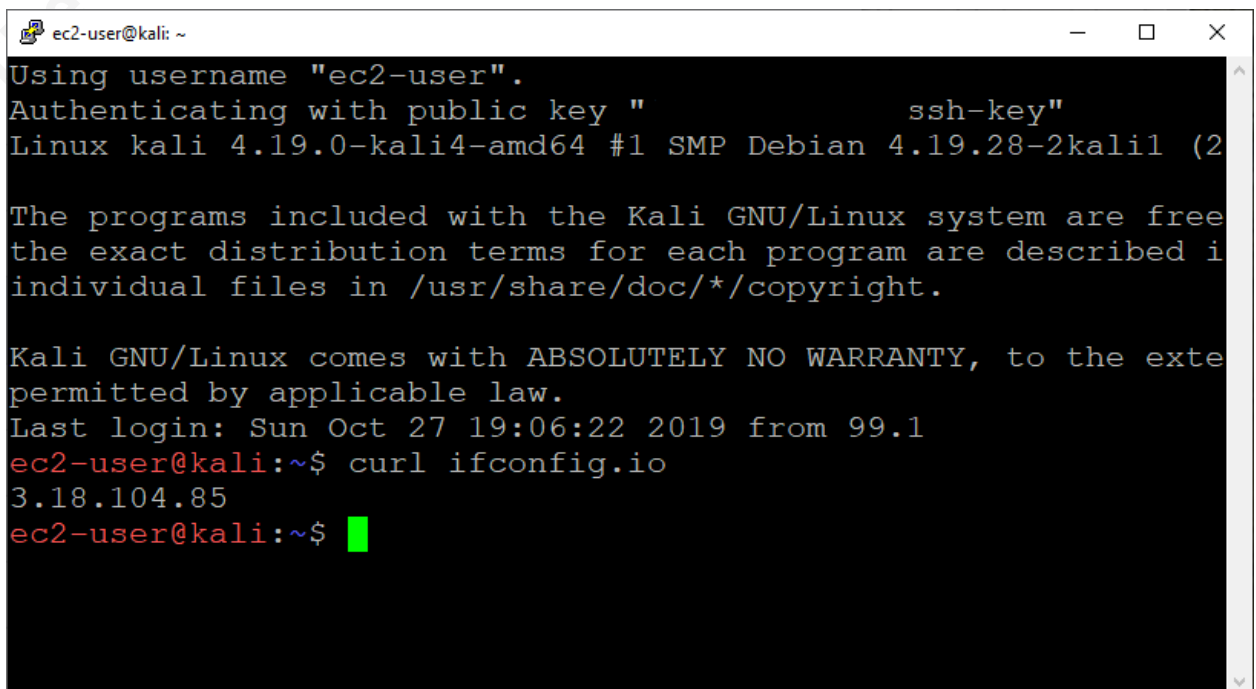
ec2-user@kali: ~

Using username "ec2-user".
Authenticating with public key "            ssh-key"
Linux kali 4.19.0-kali4-amd64 #1 SMP Debian 4.19.28-2kali1 (2

The programs included with the Kali GNU/Linux system are free
the exact distribution terms for each program are described i
individual files in /usr/share/doc/*/copyright.

Kali GNU/Linux comes with ABSOLUTELY NO WARRANTY, to the exte
permitted by applicable law.
Last login: Sun Oct 27 19:06:22 2019 from 99.1
ec2-user@kali:~$ curl ifconfig.io
3.18.104.85
ec2-user@kali:~$